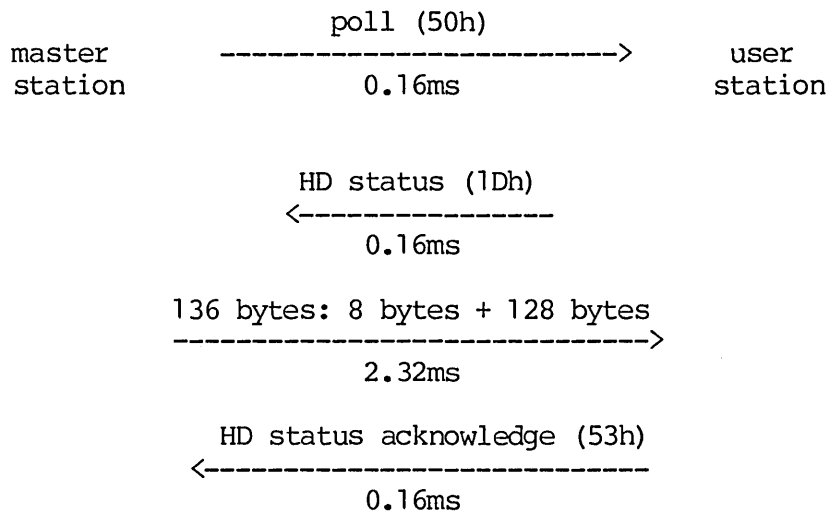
poll (50h)

master station ------------------------> user station

0.16ms

HD status (1Dh)

<---------------

0.16ms

136 bytes: 8 bytes + 128 bytes

----------------------------->

2.32ms

HD status acknowledge (53h)

<-----------------------------

0.16ms